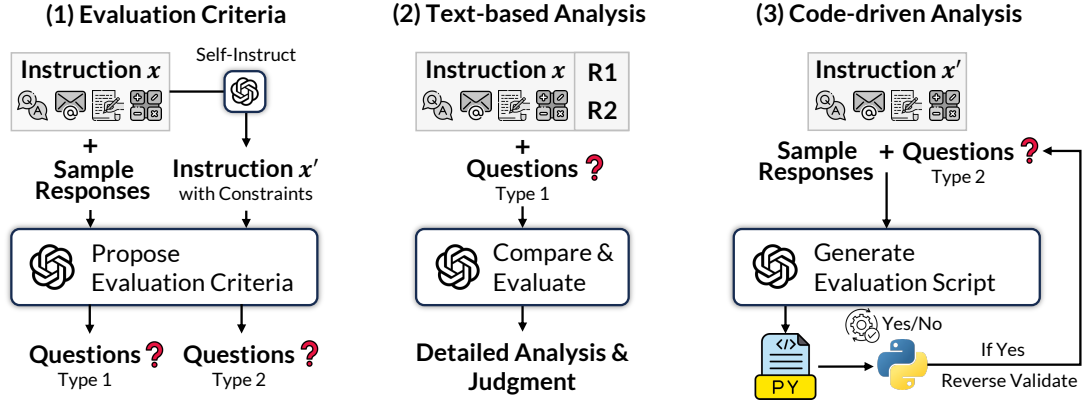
(1) Evaluation Criteria

Instruction $x$

Self-Instruct

+
Sample Responses

Instruction $x'$
with Constraints

Propose Evaluation Criteria

Questions ?
Type 1

Questions ?
Type 2

(2) Text-based Analysis

Instruction $x$

R1

R2

+
Questions ?
Type 1

Compare & Evaluate

Detailed Analysis & Judgment

(3) Code-driven Analysis

Instruction $x'$

Sample Responses

+ Questions ?
Type 2

Generate Evaluation Script

</>
PY

Yes/No

If Yes

Reverse Validate